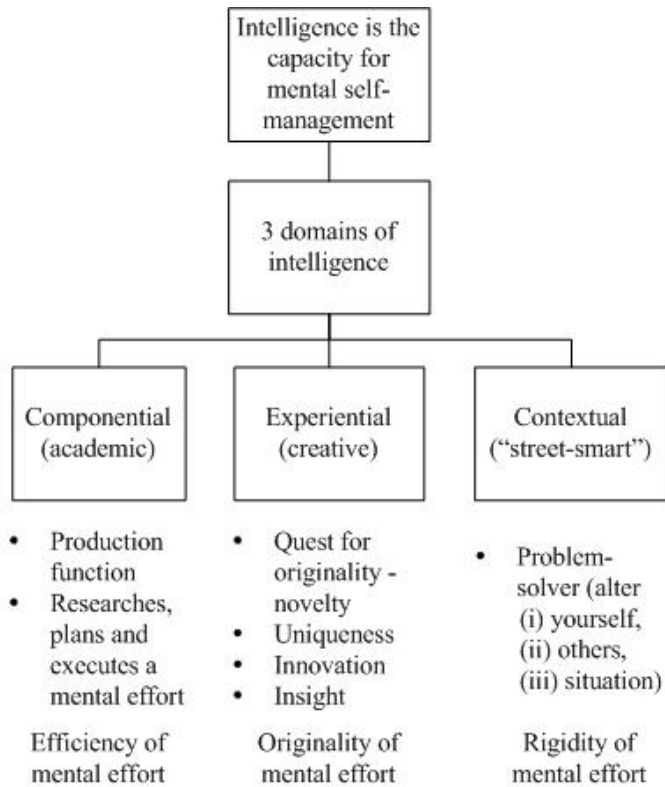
Intelligence is the capacity for mental self-management

3 domains of intelligence

Componential (academic)

Experiential (creative)

Contextual ("street-smart")

- Production function
- Researches, plans and executes a mental effort

Efficiency of mental effort

- Quest for originality - novelty
- Uniqueness
- Innovation
- Insight

Originality of mental effort

- Problem-solver (alter (i) yourself, (ii) others, (iii) situation)

Rigidity of mental effort